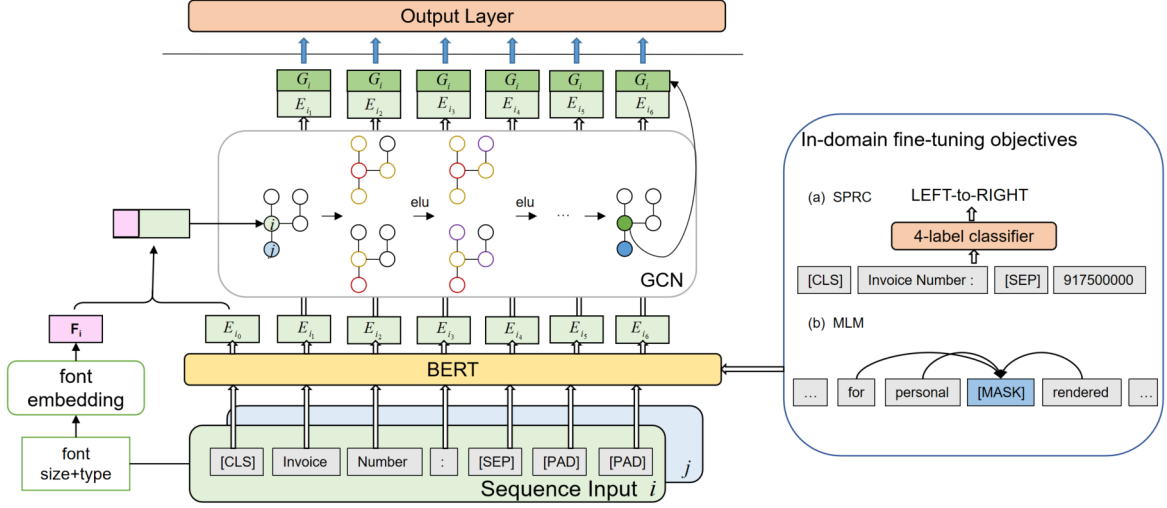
Output Layer

$G_i$ $G_i$ $G_i$ $G_i$ $G_i$ $G_i$

$E_{i_1}$ $E_{i_2}$ $E_{i_3}$ $E_{i_4}$ $E_{i_5}$ $E_{i_6}$

$i$

$j$

elu

elu

...

GCN

$\mathbf{F_i}$

font embedding

font size+type

$E_{i_0}$ $E_{i_1}$ $E_{i_2}$ $E_{i_3}$ $E_{i_4}$ $E_{i_5}$ $E_{i_6}$

BERT

[CLS] Invoice Number : [SEP] [PAD] [PAD]

$j$

Sequence Input $i$

In-domain fine-tuning objectives

(a) SPRC

LEFT-to-RIGHT

4-label classifier

[CLS] Invoice Number : [SEP] 917500000

(b) MLM

... for personal [MASK] rendered ...